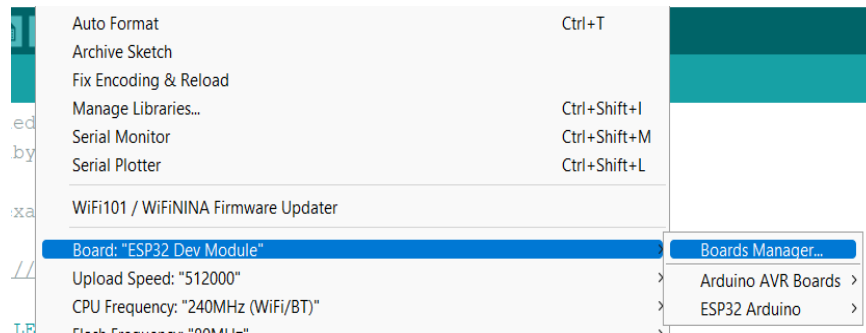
Auto Format Ctrl+T
Archive Sketch
Fix Encoding & Reload
Manage Libraries... Ctrl+Shift+I
Serial Monitor Ctrl+Shift+M
Serial Plotter Ctrl+Shift+L

WiFi101 / WiFiNINA Firmware Updater

Board: "ESP32 Dev Module" >
Upload Speed: "512000" >
CPU Frequency: "240MHz (WiFi/BT)" >
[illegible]

Boards Manager...
Arduino AVR Boards >
ESP32 Arduino >

ed
by
exa
//
LE